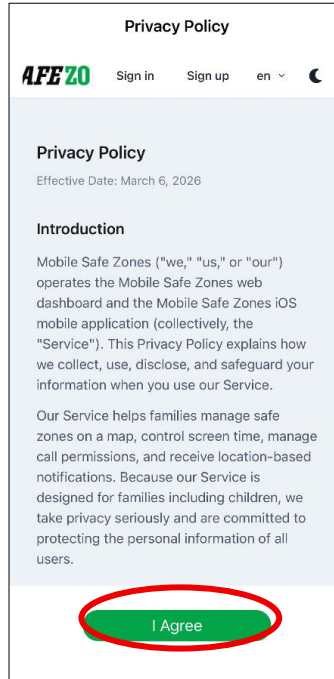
Privacy Policy

AFEZO Sign in Sign up en

Privacy Policy

Effective Date: March 6, 2026

Introduction

Mobile Safe Zones ("we," "us," or "our") operates the Mobile Safe Zones web dashboard and the Mobile Safe Zones iOS mobile application (collectively, the "Service"). This Privacy Policy explains how we collect, use, disclose, and safeguard your information when you use our Service.

Our Service helps families manage safe zones on a map, control screen time, manage call permissions, and receive location-based notifications. Because our Service is designed for families including children, we take privacy seriously and are committed to protecting the personal information of all users.

I Agree